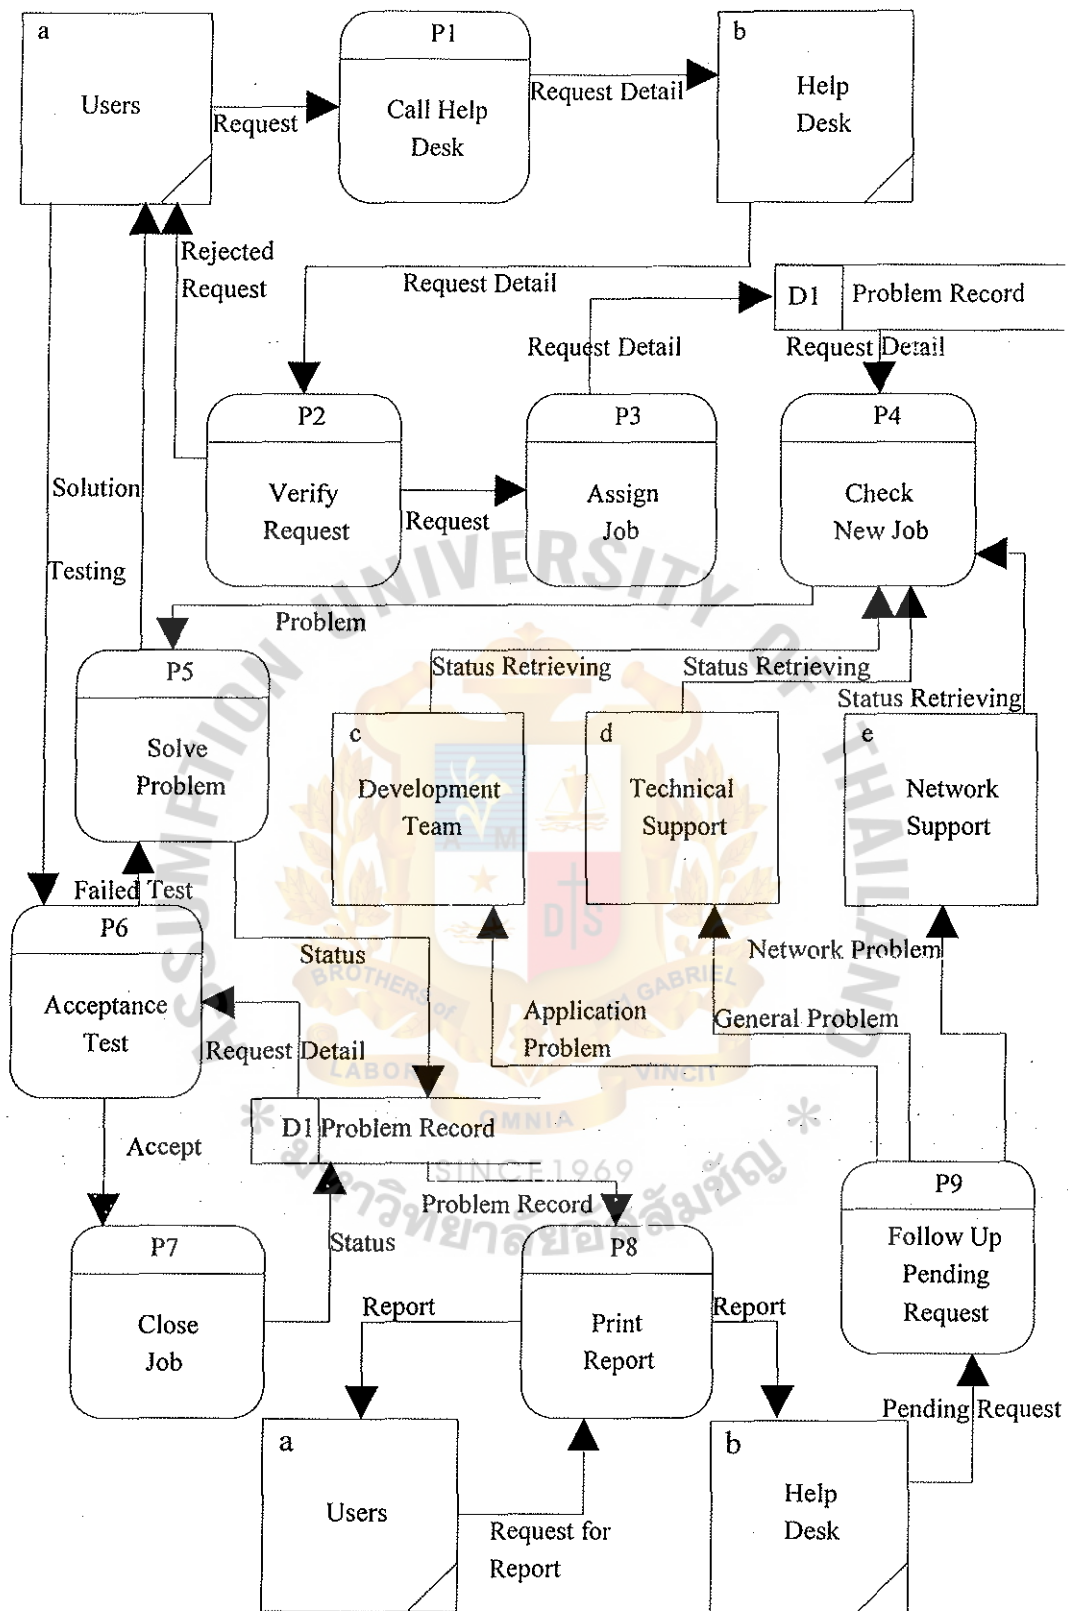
a
Users

Request

P1
Call Help Desk

Request Detail

b
Help Desk

Rejected Request

Request Detail

D1 Problem Record

Request Detail

Request Detail

P2
Verify Request

Request

P3
Assign Job

P4
Check New Job

Solution

Testing

Problem

P5
Solve Problem

Status Retrieving

Status Retrieving

Status Retrieving

c
Development Team

d
Technical Support

e
Network Support

Failed Test

P6
Acceptance Test

Status

Request Detail

Application Problem

Network Problem

General Problem

D1 Problem Record

Accept

Problem Record

Status

P7
Close Job

Report

P8
Print Report

Report

P9
Follow Up Pending Request

Pending Request

a
Users

Request for Report

b
Help Desk

UNIVERSITY OF THAILAND
ASSUMPTION
BROTHERS of ST. GABRIEL
LABOR OMNIA VINCIT
SINCE 1969
มหาวิทยาลัยอัสสัมชัญ